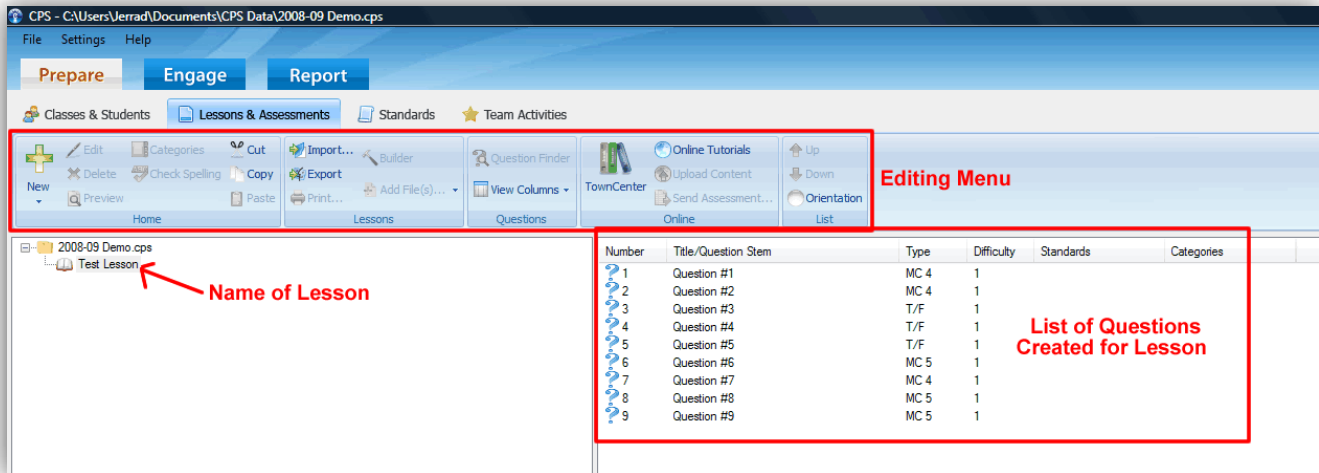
CPS - C:\Users\Jerrad\Documents\CPS Data\2008-09 Demo.cps

File Settings Help

Prepare Engage Report

Classes & Students Lessons & Assessments Standards Team Activities

New Edit Delete Preview Categories Check Spelling Cut Copy Paste
Home

Import... Export Print... Builder Add File(s)...
Lessons

Question Finder View Columns
Questions

TownCenter Online Tutorials Upload Content Send Assessment...
Online

Up Down Orientation
List

Editing Menu

2008-09 Demo.cps
Test Lesson

Name of Lesson

| Number | Title/Question Stem | Type | Difficulty | Standards | Categories |
|---|---|---|---|---|---|
| 1 | Question #1 | MC 4 | 1 | | |
| 2 | Question #2 | MC 4 | 1 | | |
| 3 | Question #3 | T/F | 1 | | |
| 4 | Question #4 | T/F | 1 | | |
| 5 | Question #5 | T/F | 1 | | |
| 6 | Question #6 | MC 5 | 1 | | |
| 7 | Question #7 | MC 4 | 1 | | |
| 8 | Question #8 | MC 5 | 1 | | |
| 9 | Question #9 | MC 5 | 1 | | |

List of Questions Created for Lesson